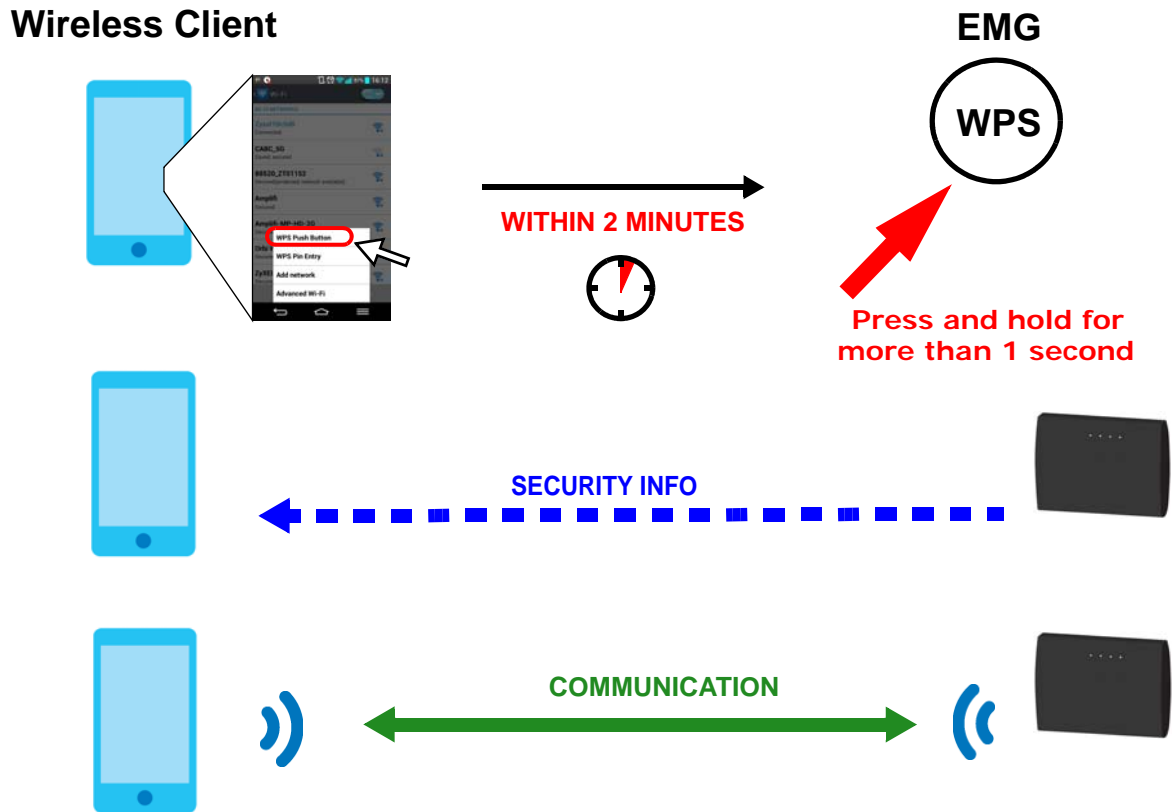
Wireless Client

EMG

WPS

Wi-Fi

ZyxelTechSB

CABC_5G

88520_ZTE1153

Amplifi

Amplifi-MP-HD-2G

WPS Push Button

WPS Pin Entry

Add network

Advanced Wi-Fi

WITHIN 2 MINUTES

Press and hold for more than 1 second

SECURITY INFO

COMMUNICATION